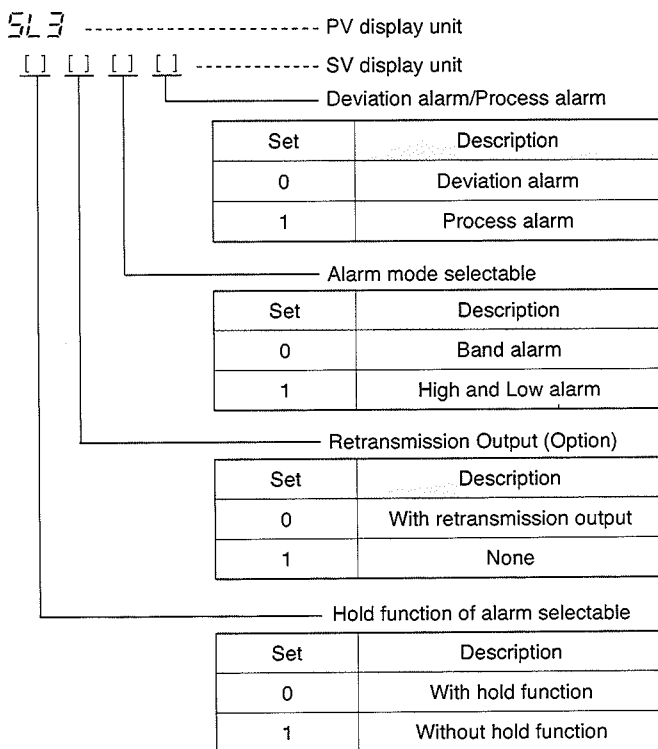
SL3 PV display unit

[ ] [ ] [ ] [ ] SV display unit

Deviation alarm/Process alarm

| Set | Description |
|---|---|
| 0 | Deviation alarm |
| 1 | Process alarm |

Alarm mode selectable

| Set | Description |
|---|---|
| 0 | Band alarm |
| 1 | High and Low alarm |

Retransmission Output (Option)

| Set | Description |
|---|---|
| 0 | With retransmission output |
| 1 | None |

Hold function of alarm selectable

| Set | Description |
|---|---|
| 0 | With hold function |
| 1 | Without hold function |